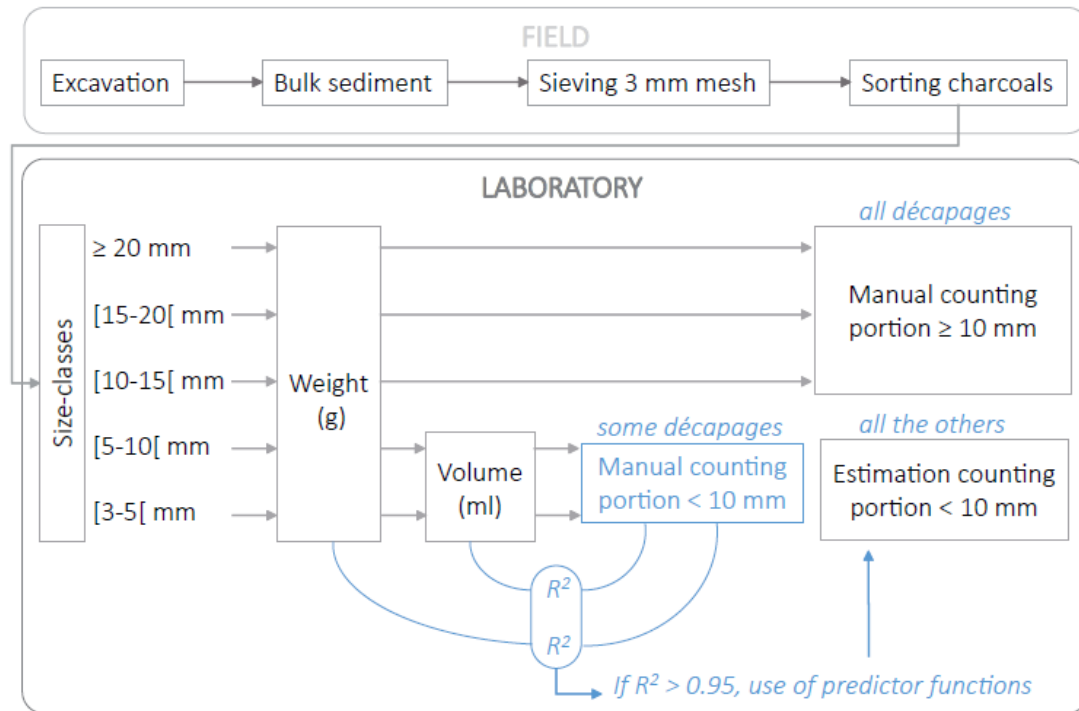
FIELD

Excavation

Bulk sediment

Sieving 3 mm mesh

Sorting charcoals

LABORATORY

Size-classes

≥ 20 mm

[15-20[ mm

[10-15[ mm

[5-10[ mm

[3-5[ mm

Weight (g)

Volume (ml)

all décapages

Manual counting portion ≥ 10 mm

some décapages

Manual counting portion < 10 mm

all the others

Estimation counting portion < 10 mm

$R^2$

$R^2$

If $R^2$ > 0.95, use of predictor functions